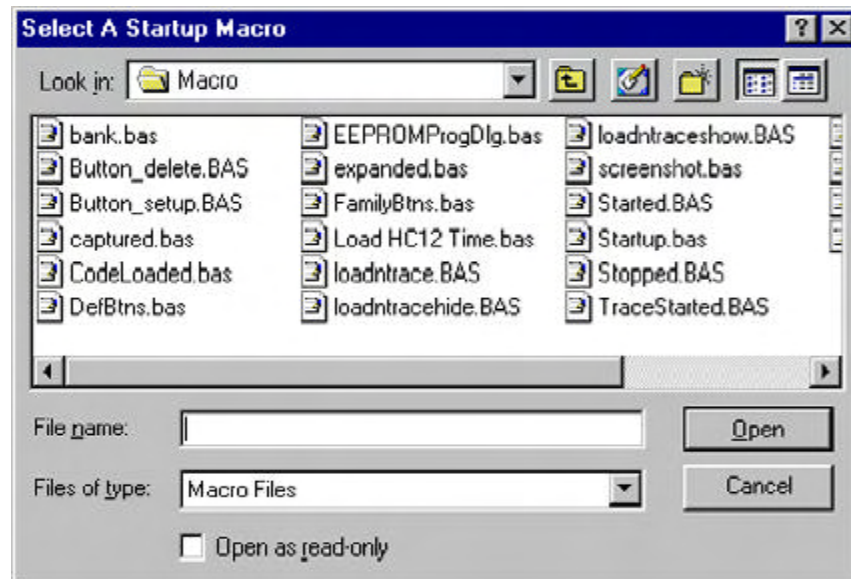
Select A Startup Macro

? X

Look in: Macro

bank.bas
Button_delete.BAS
Button_setup.BAS
captured.bas
CodeLoaded.bas
DefBtns.bas

EEPROMProgDlg.bas
expanded.bas
FamilyBtns.bas
Load HC12 Time.bas
loadntrace.BAS
loadntracehide.BAS

loadntraceshow.BAS
screenshot.bas
Started.BAS
Startup.bas
Stopped.BAS
TraceStarted.BAS

File name:
Open

Files of type: Macro Files
Cancel

Open as read-only